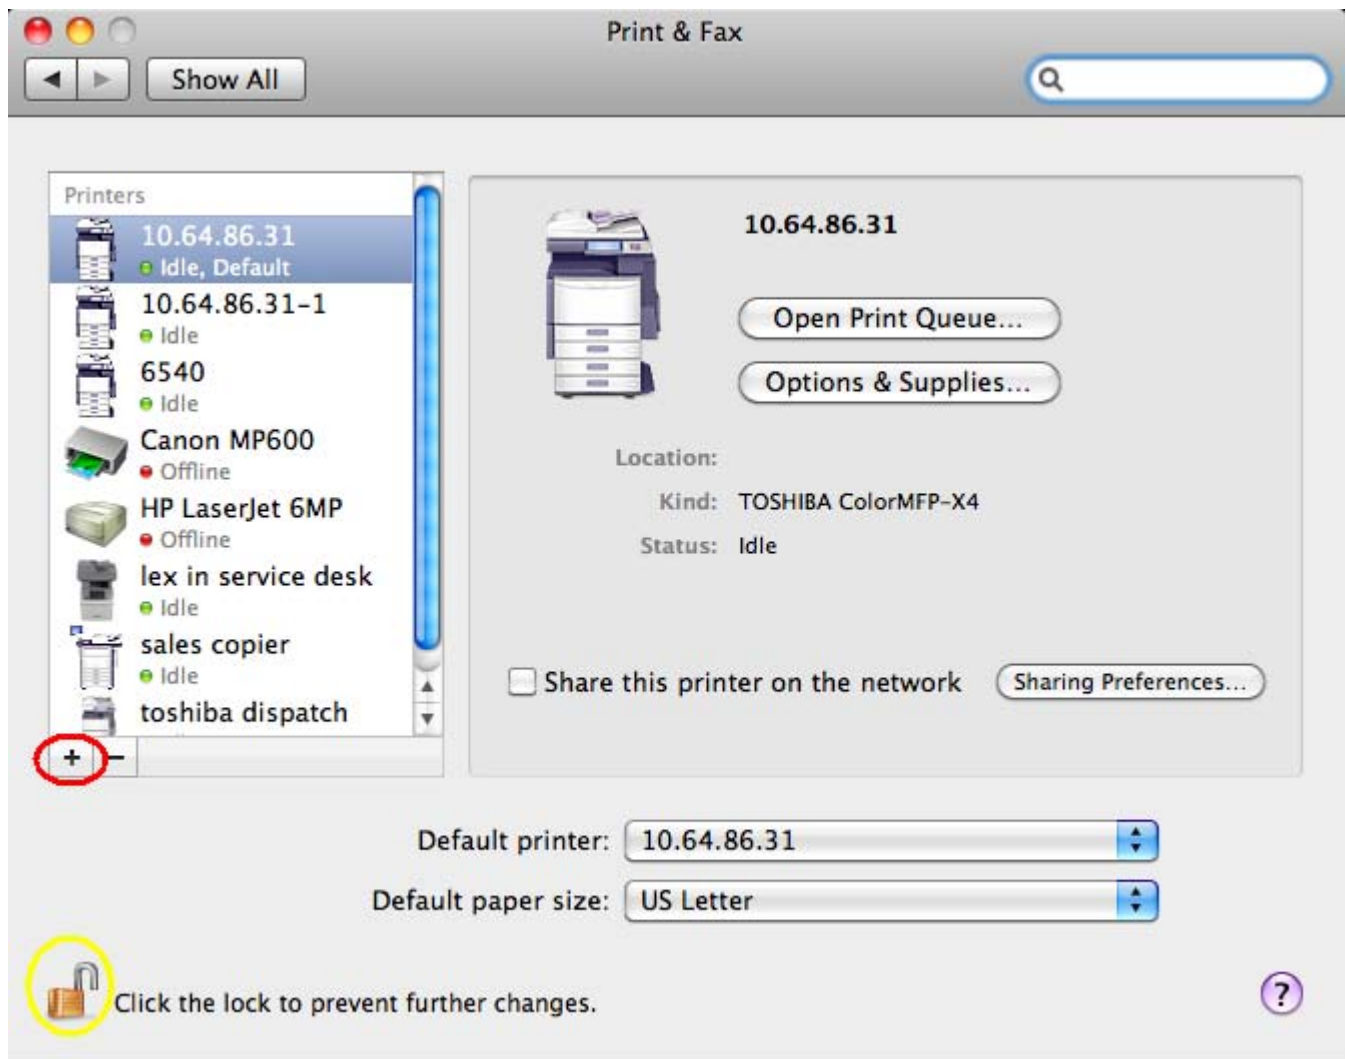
Print & Fax

Show All

Printers

10.64.86.31
Idle, Default

10.64.86.31-1
Idle

6540
Idle

Canon MP600
Offline

HP LaserJet 6MP
Offline

lex in service desk
Idle

sales copier
Idle

toshiba dispatch

+ −

10.64.86.31

Open Print Queue...

Options & Supplies...

Location:

Kind: TOSHIBA ColorMFP-X4

Status: Idle

Share this printer on the network

Sharing Preferences...

Default printer: 10.64.86.31

Default paper size: US Letter

Click the lock to prevent further changes.

?